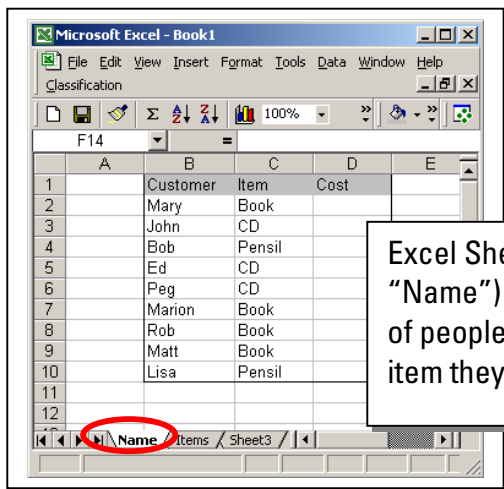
Microsoft Excel - Book1

File Edit View Insert Format Tools Data Window Help
Classification

100%

F14 =

| | A | B | C | D | E |
|---|---|---|---|---|---|
| 1 | | Customer | Item | Cost | |
| 2 | | Mary | Book | | |
| 3 | | John | CD | | |
| 4 | | Bob | Pensil | | |
| 5 | | Ed | CD | | |
| 6 | | Peg | CD | | |
| 7 | | Marion | Book | | |
| 8 | | Rob | Book | | |
| 9 | | Matt | Book | | |
| 10 | | Lisa | Pensil | | |
| 11 | | | | | |
| 12 | | | | | |

Name / Items / Sheet3 /

Excel She
"Name")
of people
item they